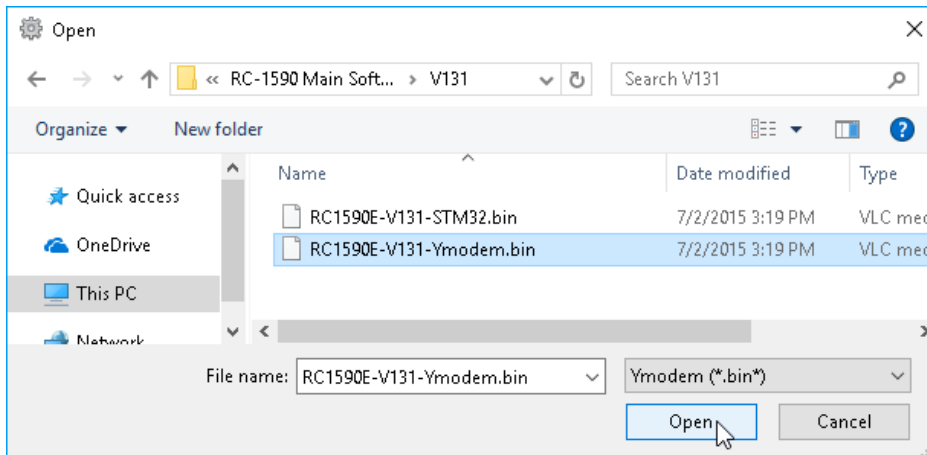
Open

« RC-1590 Main Soft... › V131

Search V131

Organize ▾ New folder

Quick access
OneDrive
This PC
Network

| Name | Date modified | Type |
|---|---|---|
| RC1590E-V131-STM32.bin | 7/2/2015 3:19 PM | VLC med |
| RC1590E-V131-Ymodem.bin | 7/2/2015 3:19 PM | VLC med |

File name: RC1590E-V131-Ymodem.bin

Ymodem (*.bin*)

Open Cancel